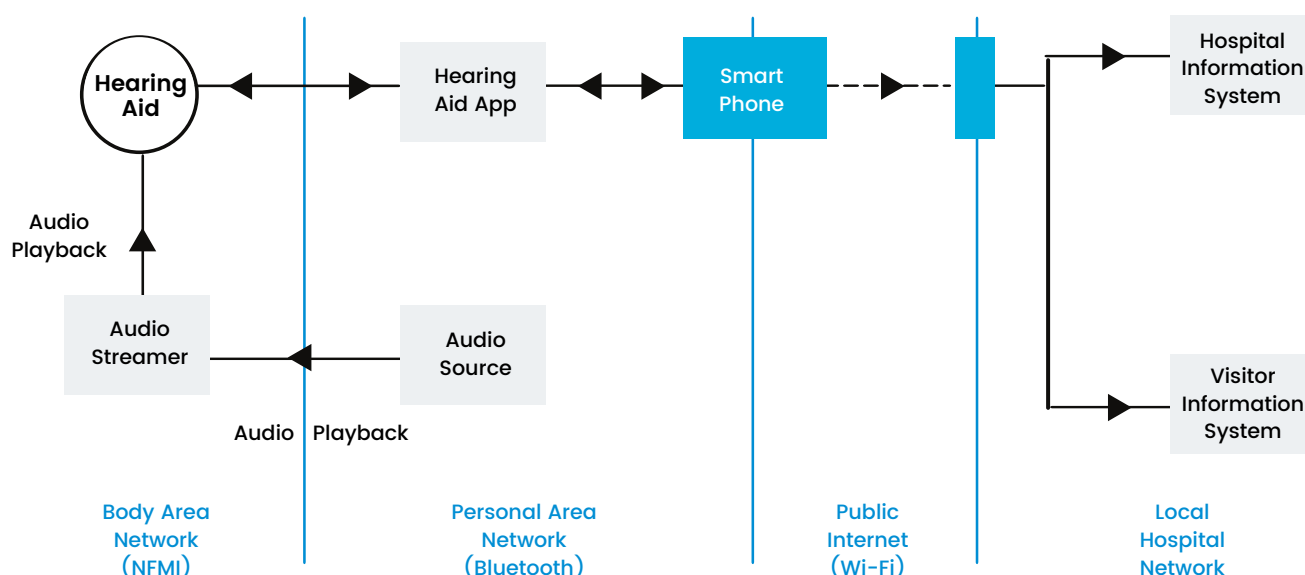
Hearing Aid

Hearing Aid App

Smart Phone

Hospital Information System

Audio Playback

Audio Streamer

Audio Source

Visitor Information System

Audio Playback

Body Area Network (NFMI)

Personal Area Network (Bluetooth)

Public Internet (Wi-Fi)

Local Hospital Network